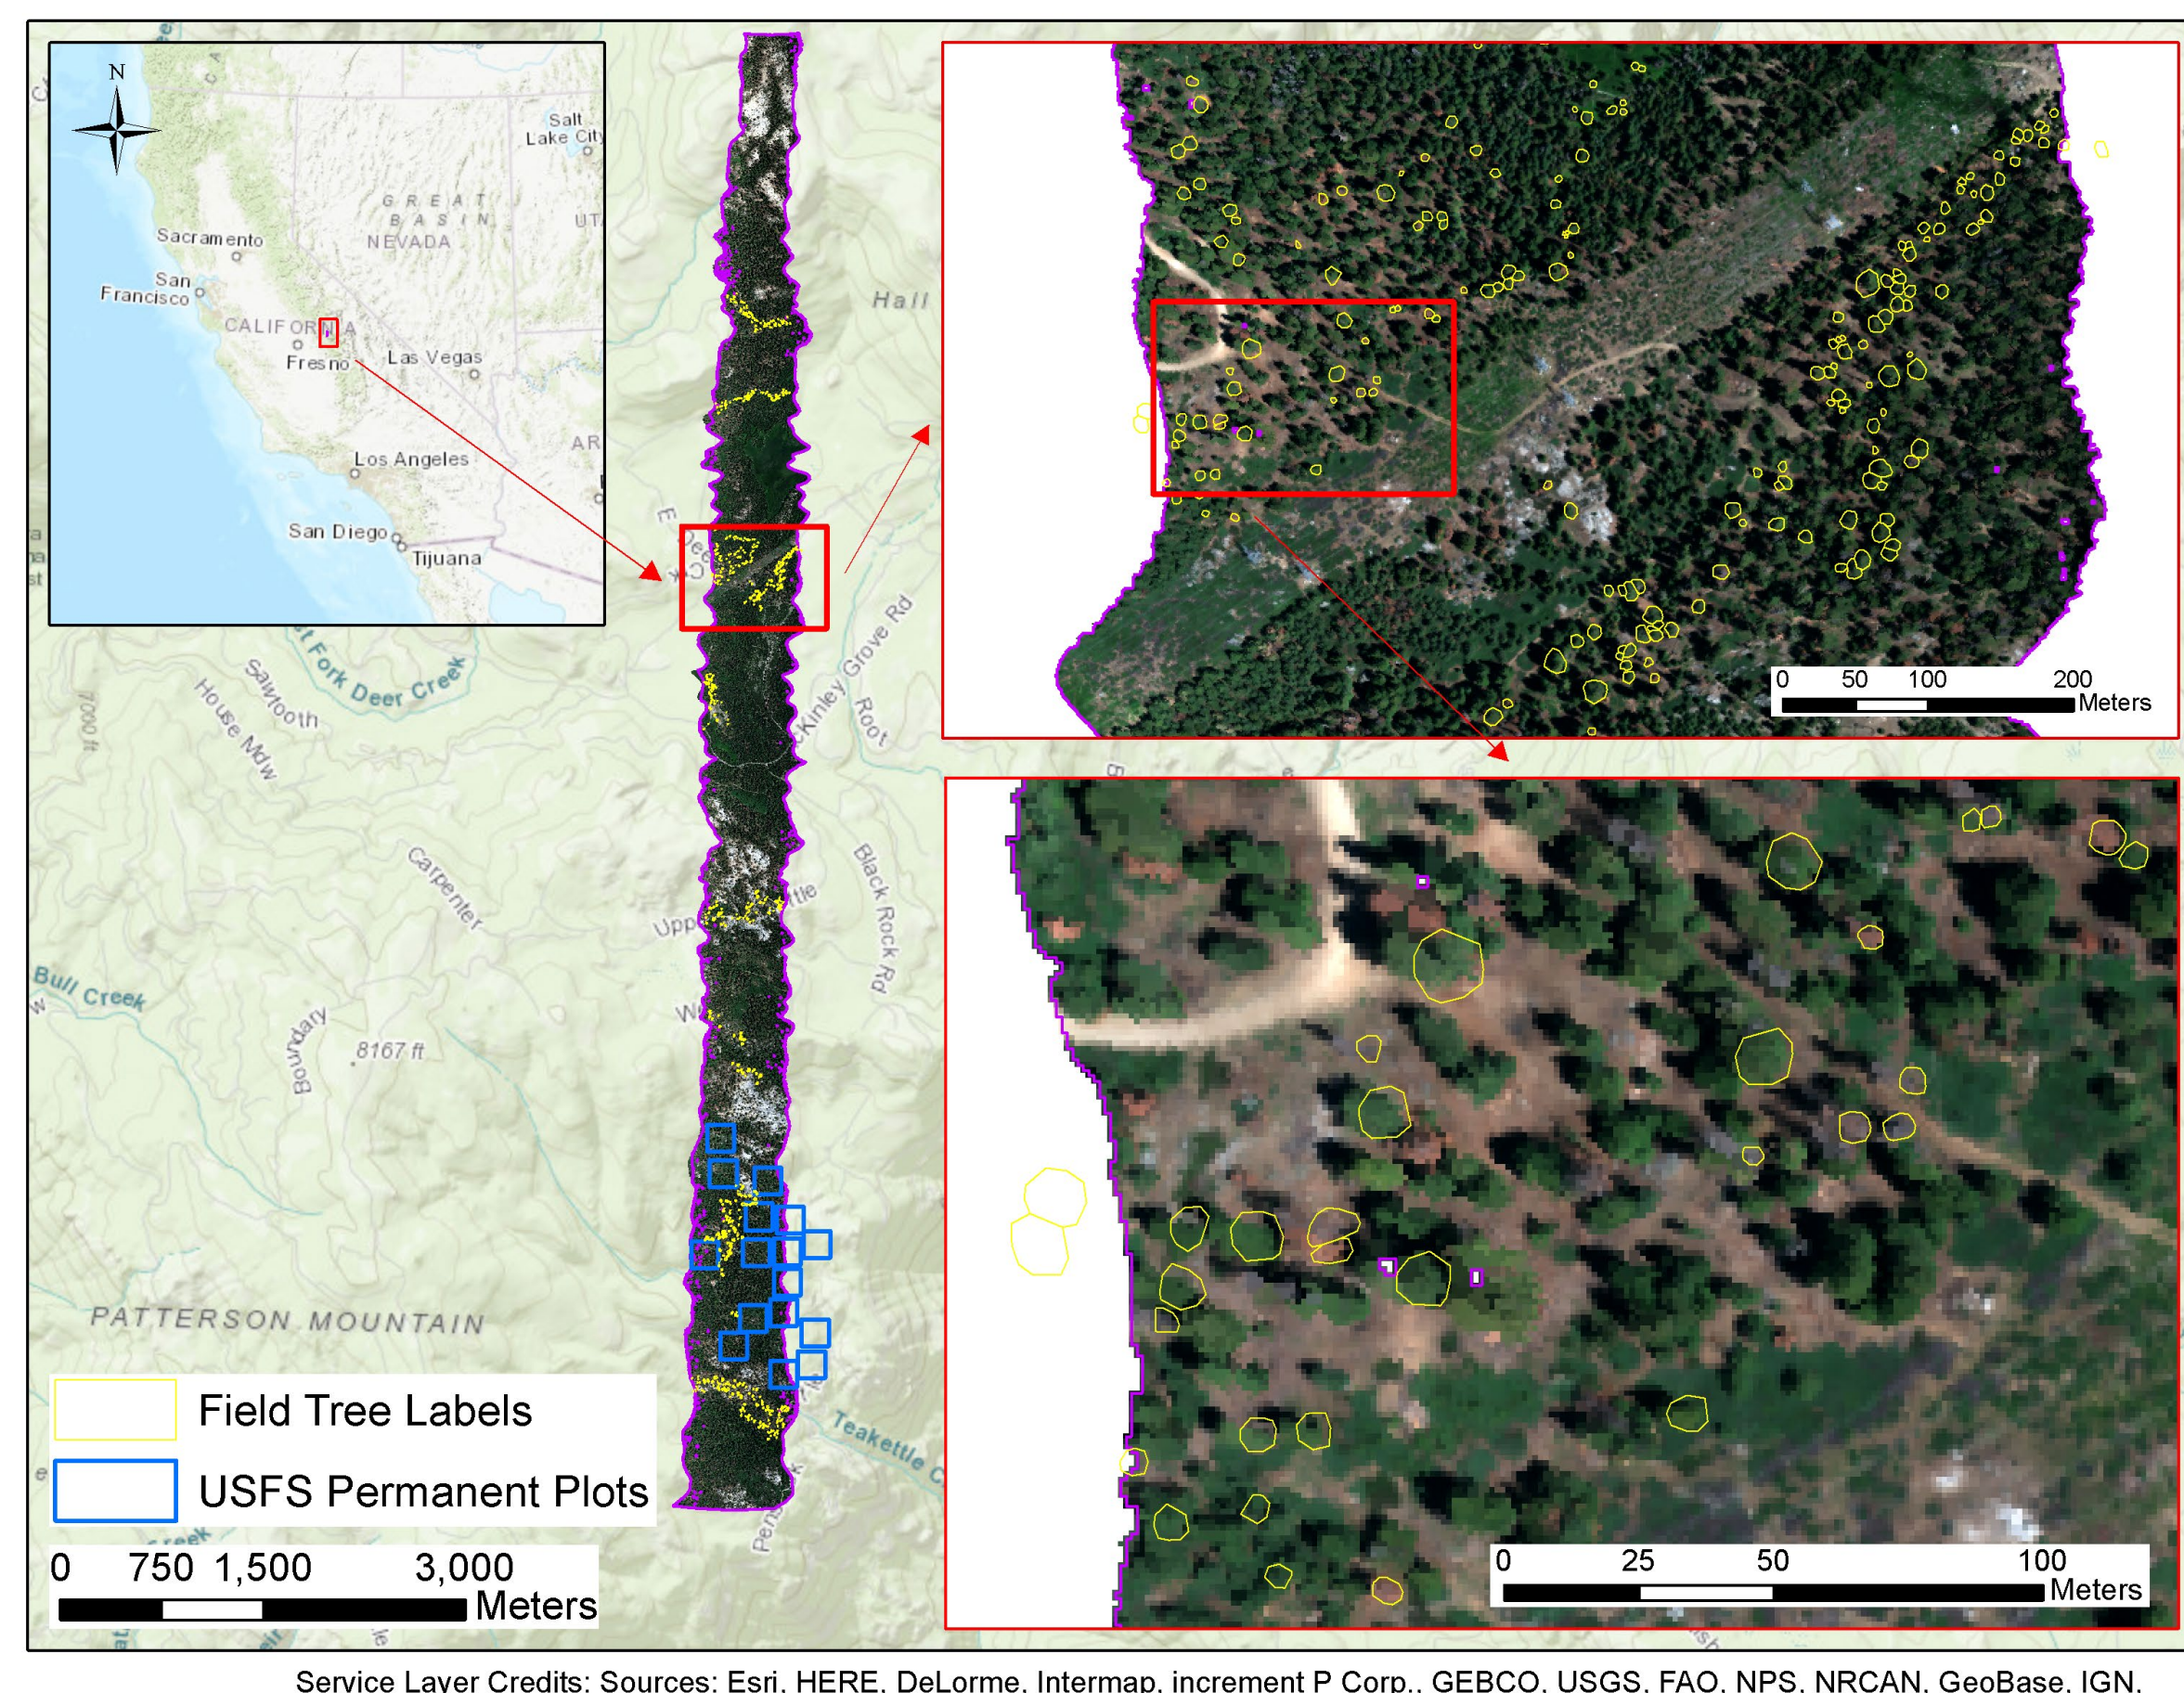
N

Salt Lake City

GREAT BASIN

NEVADA

UT

Sacramento

San Francisco

CALIFORNIA

Fresno

Las Vegas

AR

Los Angeles

San Diego

Tijuana

Hall

Fork Deer Creek

Sawtooth

House Mdw

7000 ft

McKinley Grove Rd

Root

Carpenter

Black Rock Rd

Upp

Bull Creek

Boundary

8167 ft

PATTERSON MOUNTAIN

Teakettle C

0 50 100 200 Meters

0 25 50 100 Meters

Field Tree Labels

USFS Permanent Plots

0 750 1,500 3,000 Meters

Service Layer Credits: Sources: Esri, HERE, DeLorme, Intermap, increment P Corp., GEBCO, USGS, FAO, NPS, NRCAN, GeoBase, IGN,